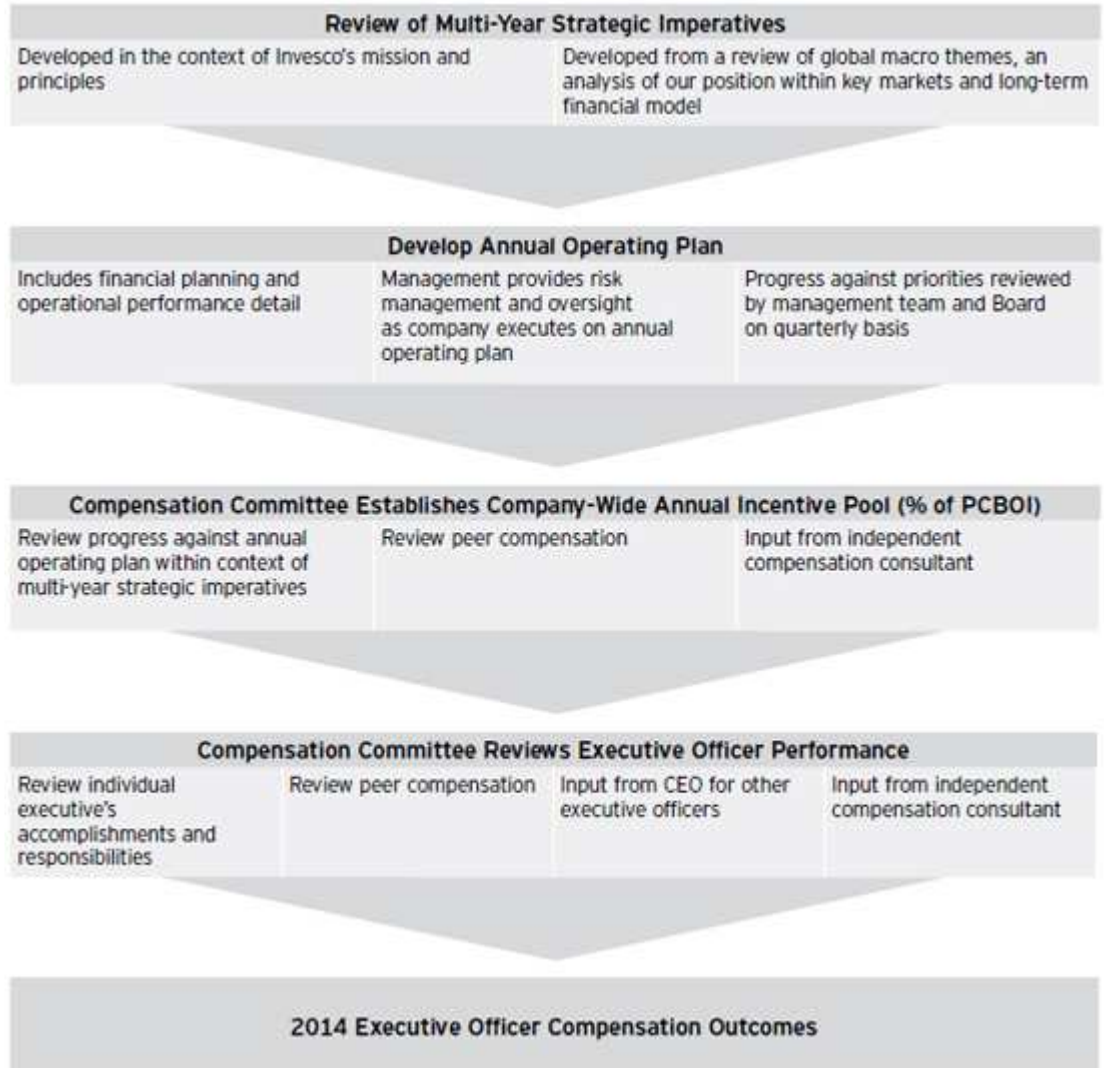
Review of Multi-Year Strategic Imperatives

Developed in the context of Invesco's mission and principles

Developed from a review of global macro themes, an analysis of our position within key markets and long-term financial model

Develop Annual Operating Plan

Includes financial planning and operational performance detail

Management provides risk management and oversight as company executes on annual operating plan

Progress against priorities reviewed by management team and Board on quarterly basis

Compensation Committee Establishes Company-Wide Annual Incentive Pool (% of PCBOI)

Review progress against annual operating plan within context of multi-year strategic imperatives

Review peer compensation

Input from independent compensation consultant

Compensation Committee Reviews Executive Officer Performance

Review individual executive's accomplishments and responsibilities

Review peer compensation

Input from CEO for other executive officers

Input from independent compensation consultant

2014 Executive Officer Compensation Outcomes